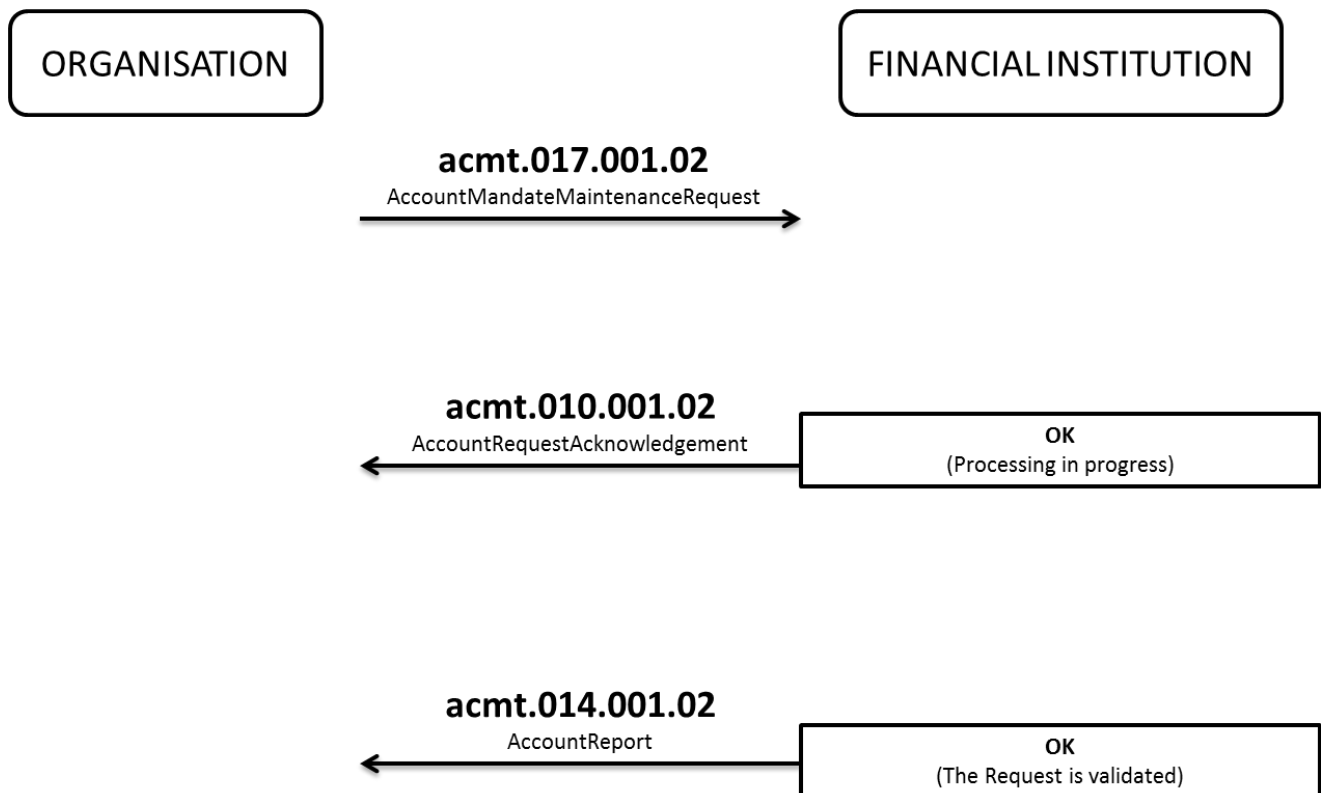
ORGANISATION

FINANCIAL INSTITUTION

acmt.017.001.02
AccountMandateMaintenanceRequest

acmt.010.001.02
AccountRequestAcknowledgement

OK
(Processing in progress)

acmt.014.001.02
AccountReport

OK
(The Request is validated)